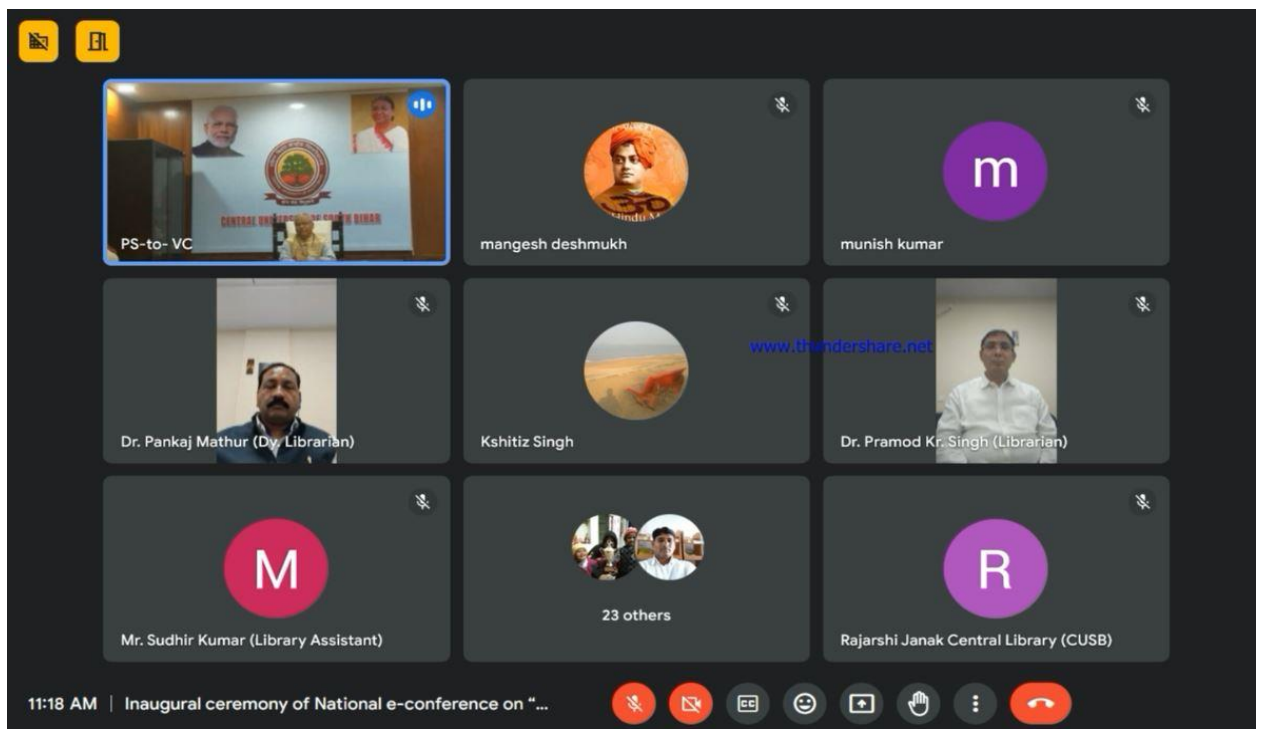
CENTRAL UNIVERSITY OF SOUTH BIHAR

PS-to- VC

mangesh deshmukh

m

munish kumar

Dr. Pankaj Mathur (Dy. Librarian)

Kshitiz Singh

www.thundershare.net

Dr. Pramod Kr. Singh (Librarian)

M

Mr. Sudhir Kumar (Library Assistant)

23 others

R

Rajarshi Janak Central Library (CUSB)

11:18 AM | Inaugural ceremony of National e-conference on “...

CC